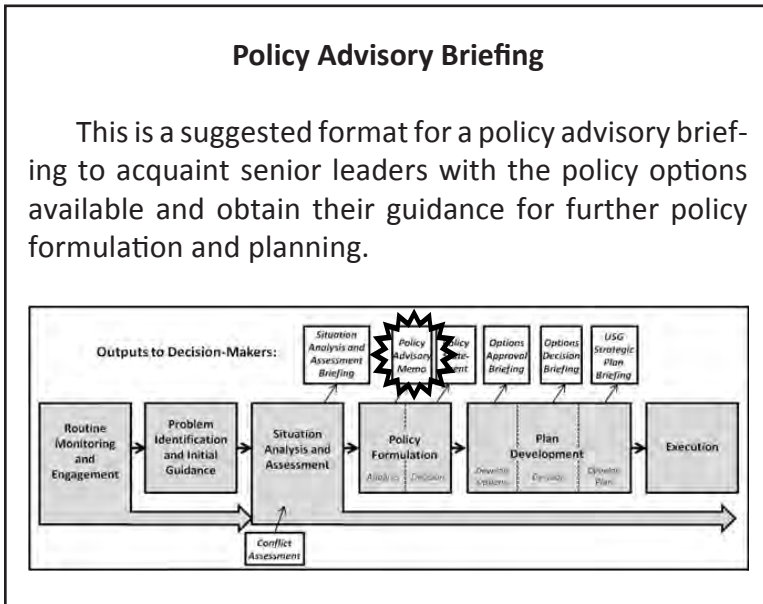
**Policy Advisory Briefing**

This is a suggested format for a policy advisory briefing to acquaint senior leaders with the policy options available and obtain their guidance for further policy formulation and planning.

Outputs to Decision-Makers:

Situation Analysis and Assessment Briefing

Policy Advisory Memo

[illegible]licy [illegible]te-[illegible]ent

Options Approval Briefing

Options Decision Briefing

USG Strategic Plan Briefing

Routine Monitoring and Engagement

Problem Identification and Initial Guidance

Situation Analysis and Assessment

Policy Formulation

Analysis

Decision

Plan Development

Develop Options

Decision

Develop Plan

Execution

Conflict Assessment